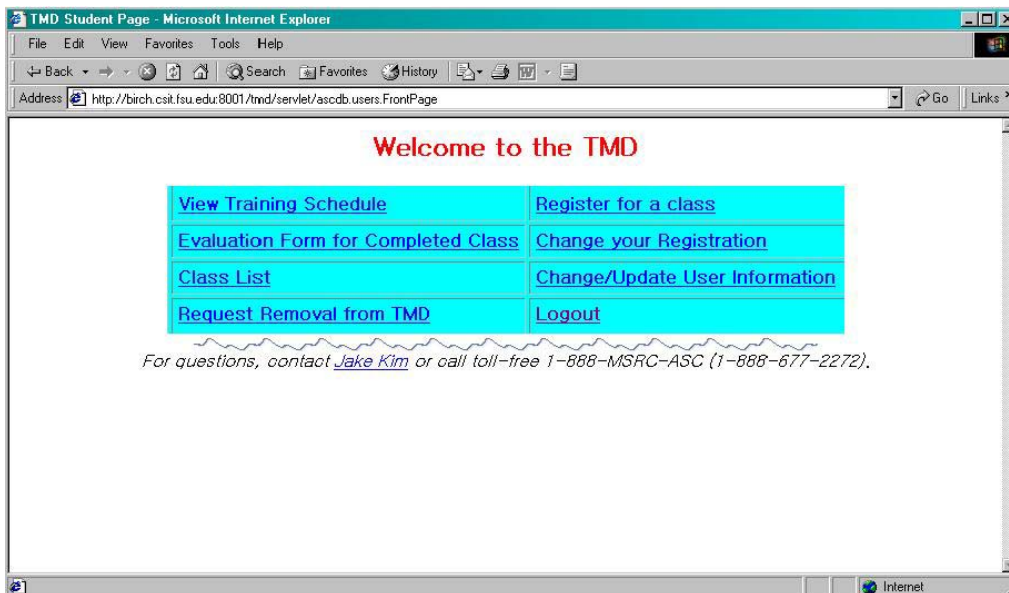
TMD Student Page - Microsoft Internet Explorer

File Edit View Favorites Tools Help

Back Search Favorites History

Address http://birch.csit.fsu.edu:8001/tmd/servlet/ascdb.users.FrontPage

Go Links

Welcome to the TMD

| View Training Schedule | Register for a class |
|---|---|
| Evaluation Form for Completed Class | Change your Registration |
| Class List | Change/Update User Information |
| Request Removal from TMD | Logout |

For questions, contact Jake Kim or call toll-free 1-888-MSRC-ASC (1-888-677-2272).

Internet